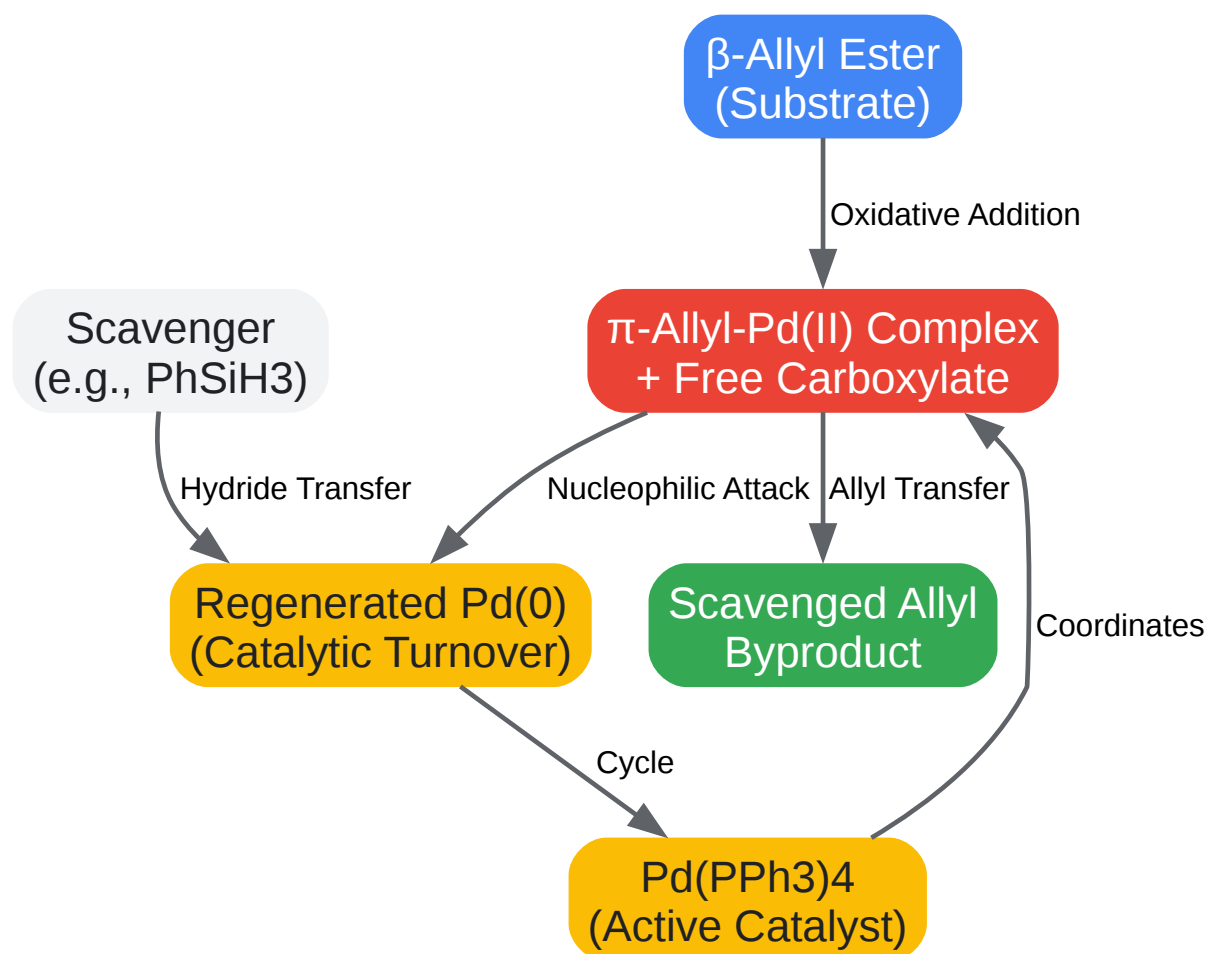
β-Allyl Ester
(Substrate)

Oxidative Addition

Scavenger
(e.g., PhSiH3)

π-Allyl-Pd(II) Complex
+ Free Carboxylate

Hydride Transfer

Nucleophilic Attack

Allyl Transfer

Regenerated Pd(0)
(Catalytic Turnover)

Scavenged Allyl
Byproduct

Coordinates

Cycle

Pd(PPh3)4
(Active Catalyst)